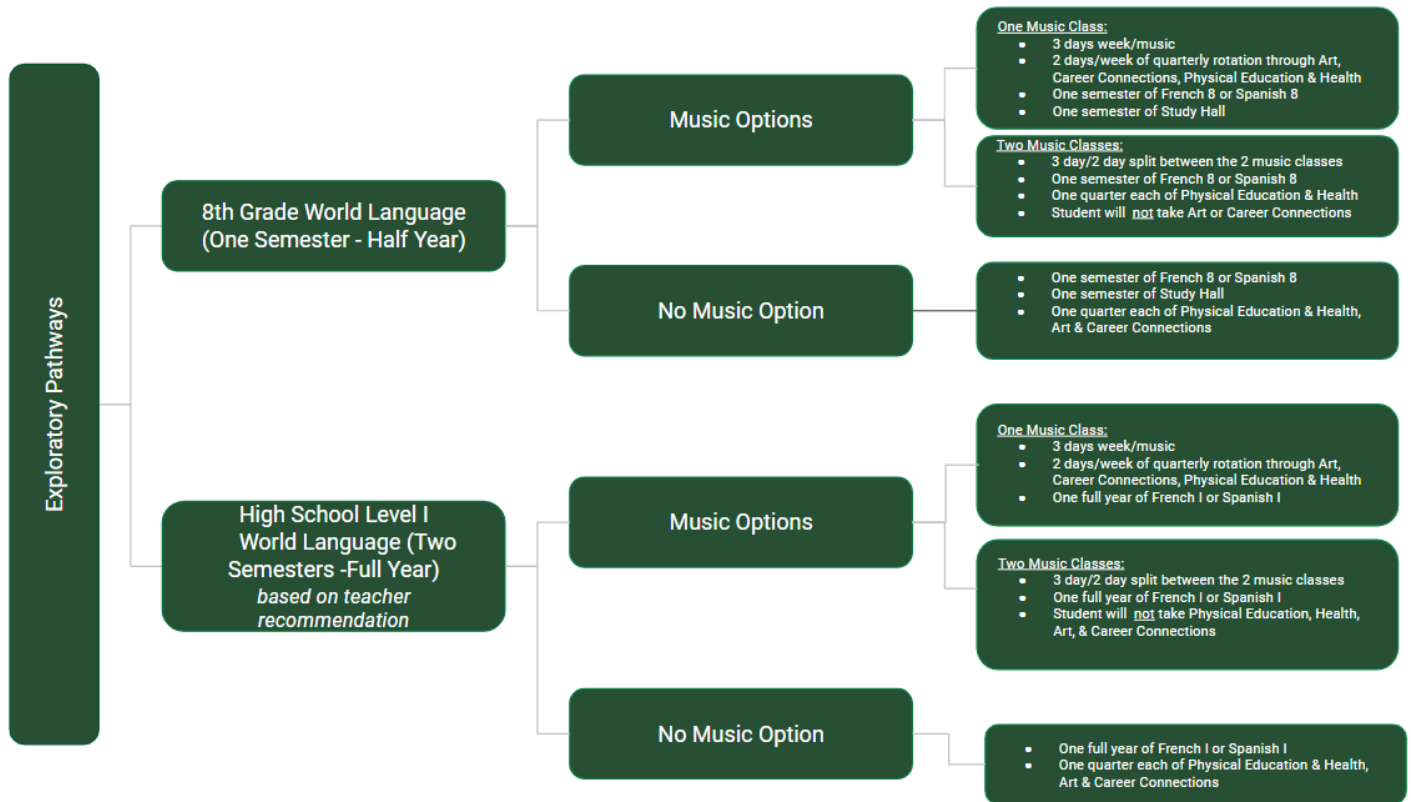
Exploratory Pathways

8th Grade World Language (One Semester - Half Year)

Music Options

One Music Class:
- 3 days week/music
- 2 days/week of quarterly rotation through Art, Career Connections, Physical Education & Health
- One semester of French 8 or Spanish 8
- One semester of Study Hall

Two Music Classes:
- 3 day/2 day split between the 2 music classes
- One semester of French 8 or Spanish 8
- One quarter each of Physical Education & Health
- Student will not take Art or Career Connections

No Music Option

- One semester of French 8 or Spanish 8
- One semester of Study Hall
- One quarter each of Physical Education & Health, Art & Career Connections

High School Level I World Language (Two Semesters -Full Year) based on teacher recommendation

Music Options

One Music Class:
- 3 days week/music
- 2 days/week of quarterly rotation through Art, Career Connections, Physical Education & Health
- One full year of French I or Spanish I

Two Music Classes:
- 3 day/2 day split between the 2 music classes
- One full year of French I or Spanish I
- Student will not take Physical Education, Health, Art, & Career Connections

No Music Option

- One full year of French I or Spanish I
- One quarter each of Physical Education & Health, Art & Career Connections